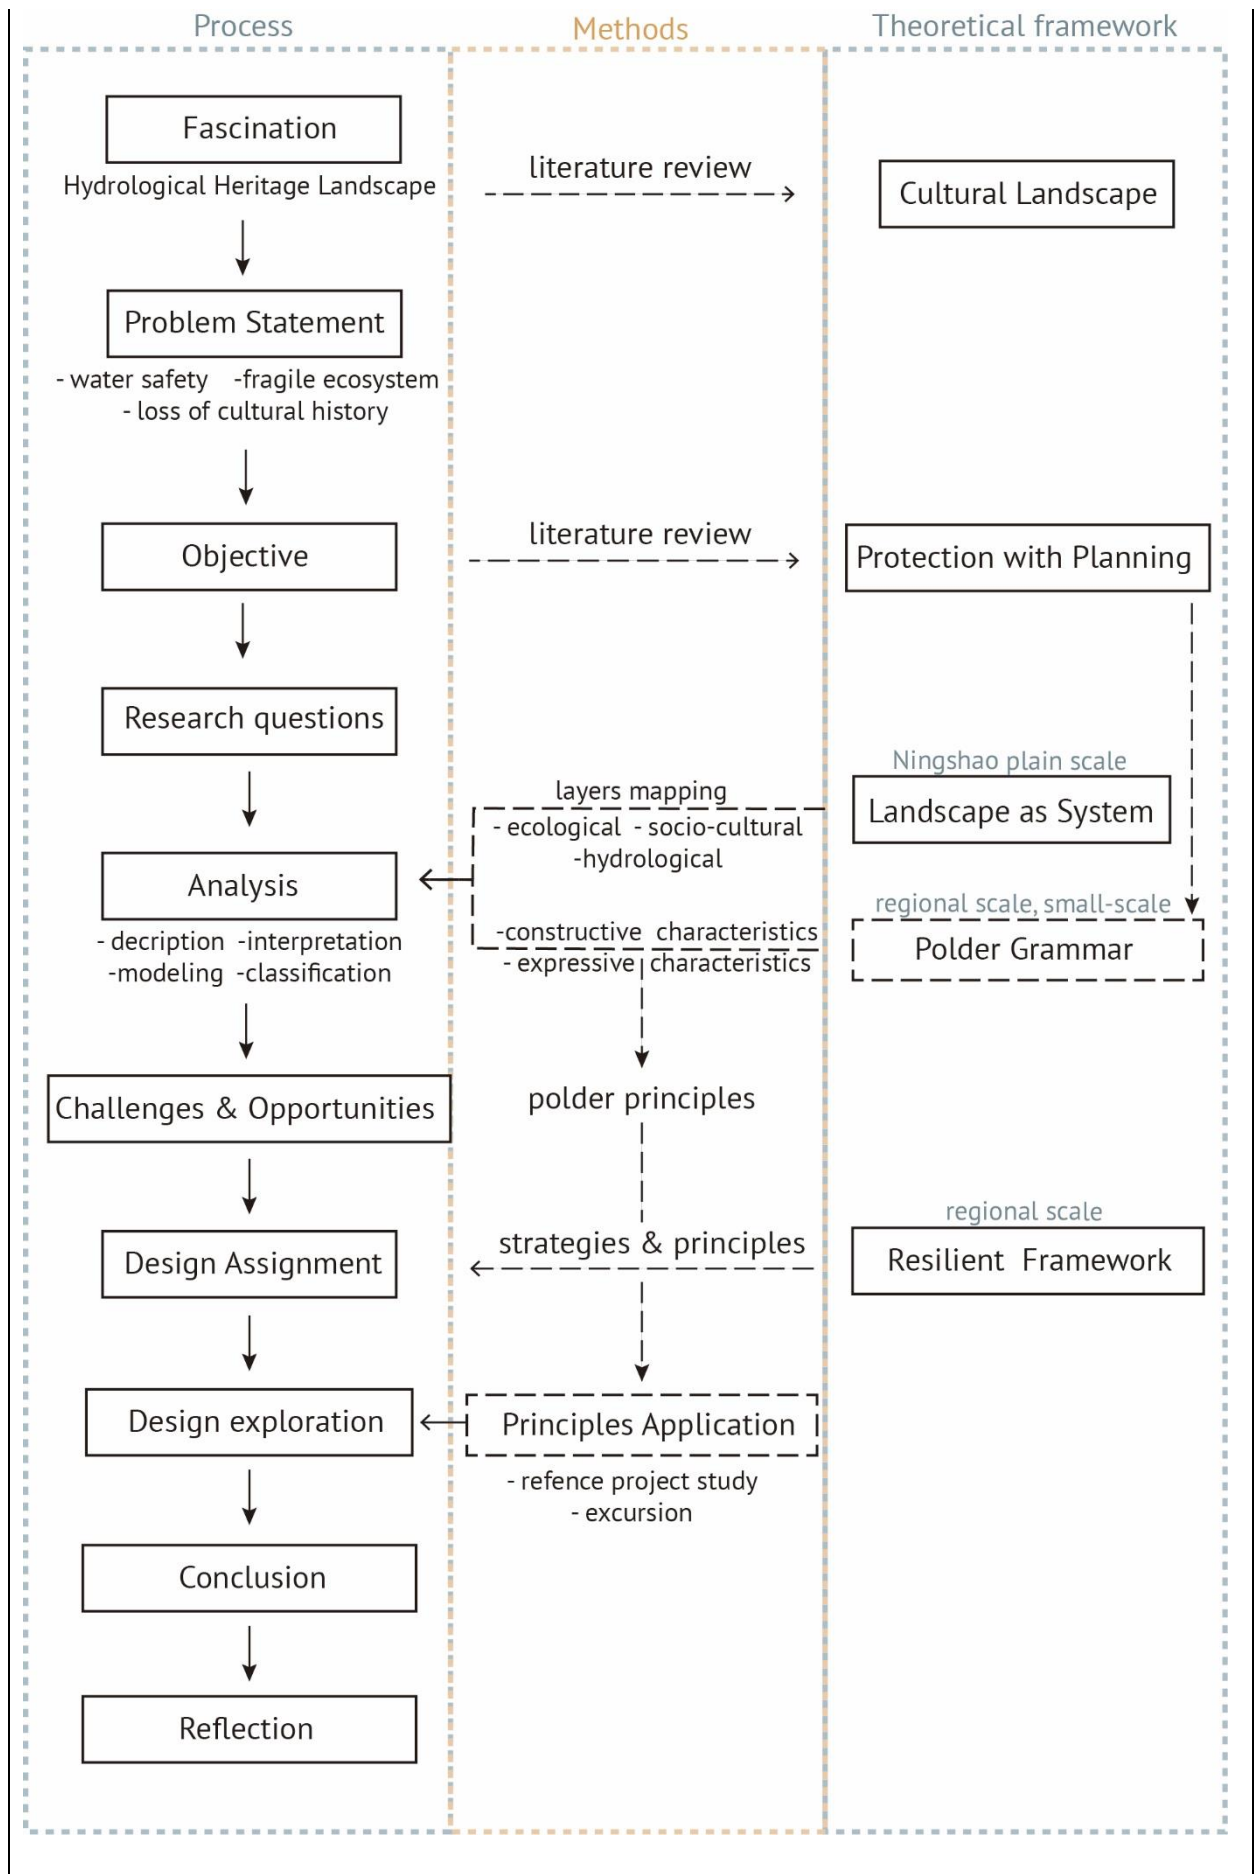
Process

Methods

Theoretical framework

Fascination

Hydrological Heritage Landscape

literature review

Cultural Landscape

Problem Statement

- water safety -fragile ecosystem
- loss of cultural history

Objective

literature review

Protection with Planning

Research questions

Ningshao plain scale

layers mapping

Landscape as System

- ecological - socio-cultural
-hydrological

Analysis

regional scale, small-scale

-constructive characteristics
- expressive characteristics

Polder Grammar

- decription -interpretation
-modeling -classification

Challenges & Opportunities

polder principles

regional scale

strategies & principles

Resilient Framework

Design Assignment

Design exploration

Principles Application

- refence project study
- excursion

Conclusion

Reflection